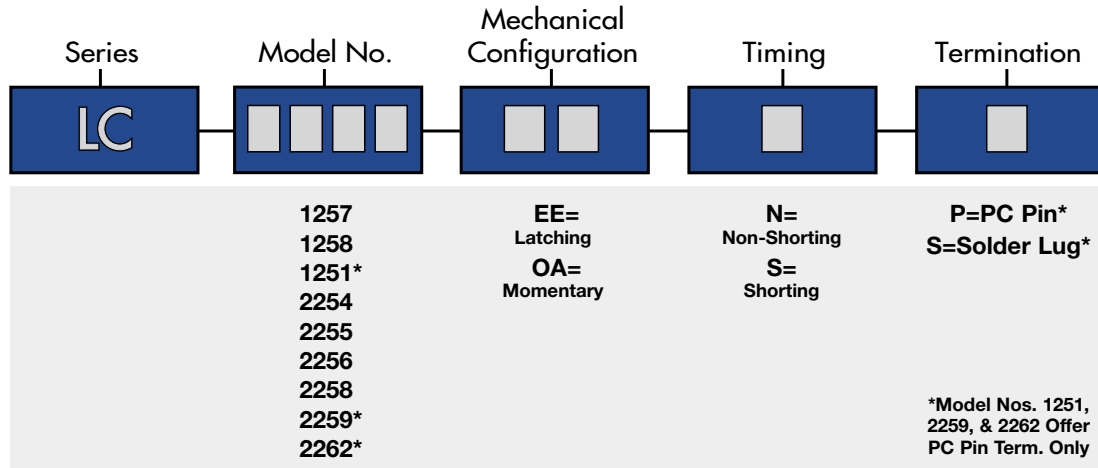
Series

LC

Model No.

Mechanical Configuration

Timing

Termination

1257
1258
1251*
2254
2255
2256
2258
2259*
2262*

EE=
Latching
OA=
Momentary

N=
Non-Shorting
S=
Shorting

P=PC Pin*
S=Solder Lug*

*Model Nos. 1251, 2259, & 2262 Offer PC Pin Term. Only